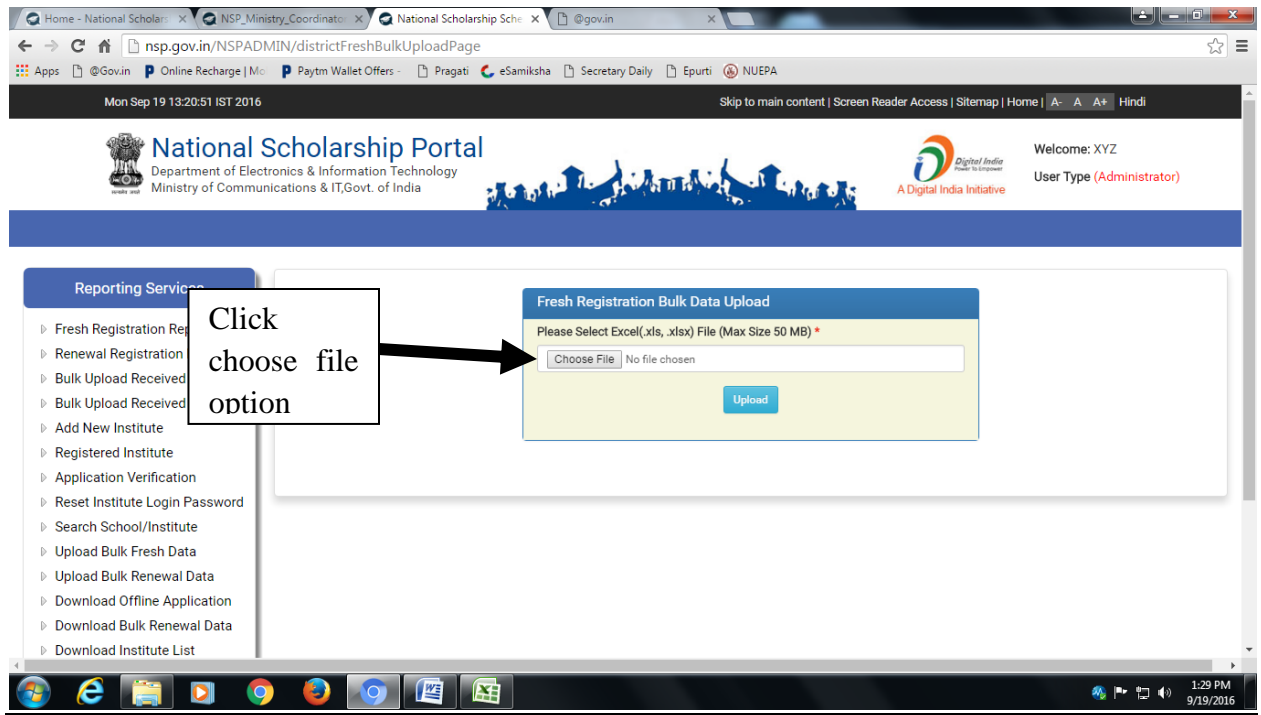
Home - National Scholar ×
NSP_Ministry_Coordinato ×
National Scholarship Sche ×
@gov.in ×

nsp.gov.in/NSPADMIN/districtFreshBulkUploadPage

Apps @Gov.in Online Recharge | Mo Paytm Wallet Offers - Pragati eSamiksha Secretary Daily Epurti NUEPA

Mon Sep 19 13:20:51 IST 2016

Skip to main content | Screen Reader Access | Sitemap | Home | A- A A+ Hindi

National Scholarship Portal
Department of Electronics & Information Technology
Ministry of Communications & IT,Govt. of India

Digital India
Power To Empower
A Digital India Initiative

Welcome: XYZ
User Type (Administrator)

Reporting Services

Fresh Registration Rep
Renewal Registration
Bulk Upload Received
Bulk Upload Received
Add New Institute
Registered Institute
Application Verification
Reset Institute Login Password
Search School/Institute
Upload Bulk Fresh Data
Upload Bulk Renewal Data
Download Offline Application
Download Bulk Renewal Data
Download Institute List

Click choose file option

Fresh Registration Bulk Data Upload

Please Select Excel(.xls, .xlsx) File (Max Size 50 MB) *

Choose File No file chosen

Upload

1:29 PM
9/19/2016